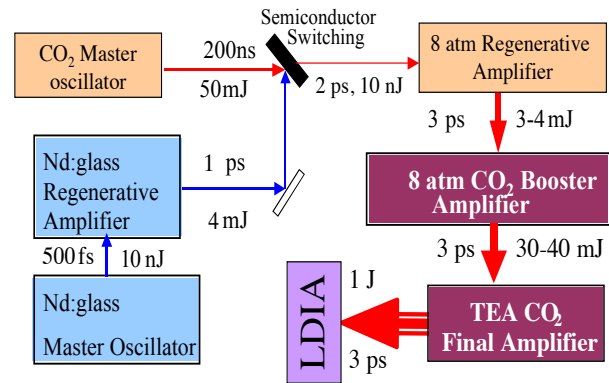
$CO_2$ Master oscillator

200ns

50mJ

Semiconductor Switching

2 ps, 10 nJ

8 atm Regenerative Amplifier

3 ps

3-4 mJ

Nd:glass Regenerative Amplifier

1 ps

4 mJ

8 atm $CO_2$ Booster Amplifier

500 fs

10 nJ

3 ps

30-40 mJ

Nd:glass Master Oscillator

LDIA

1 J

3 ps

TEA $CO_2$ Final Amplifier